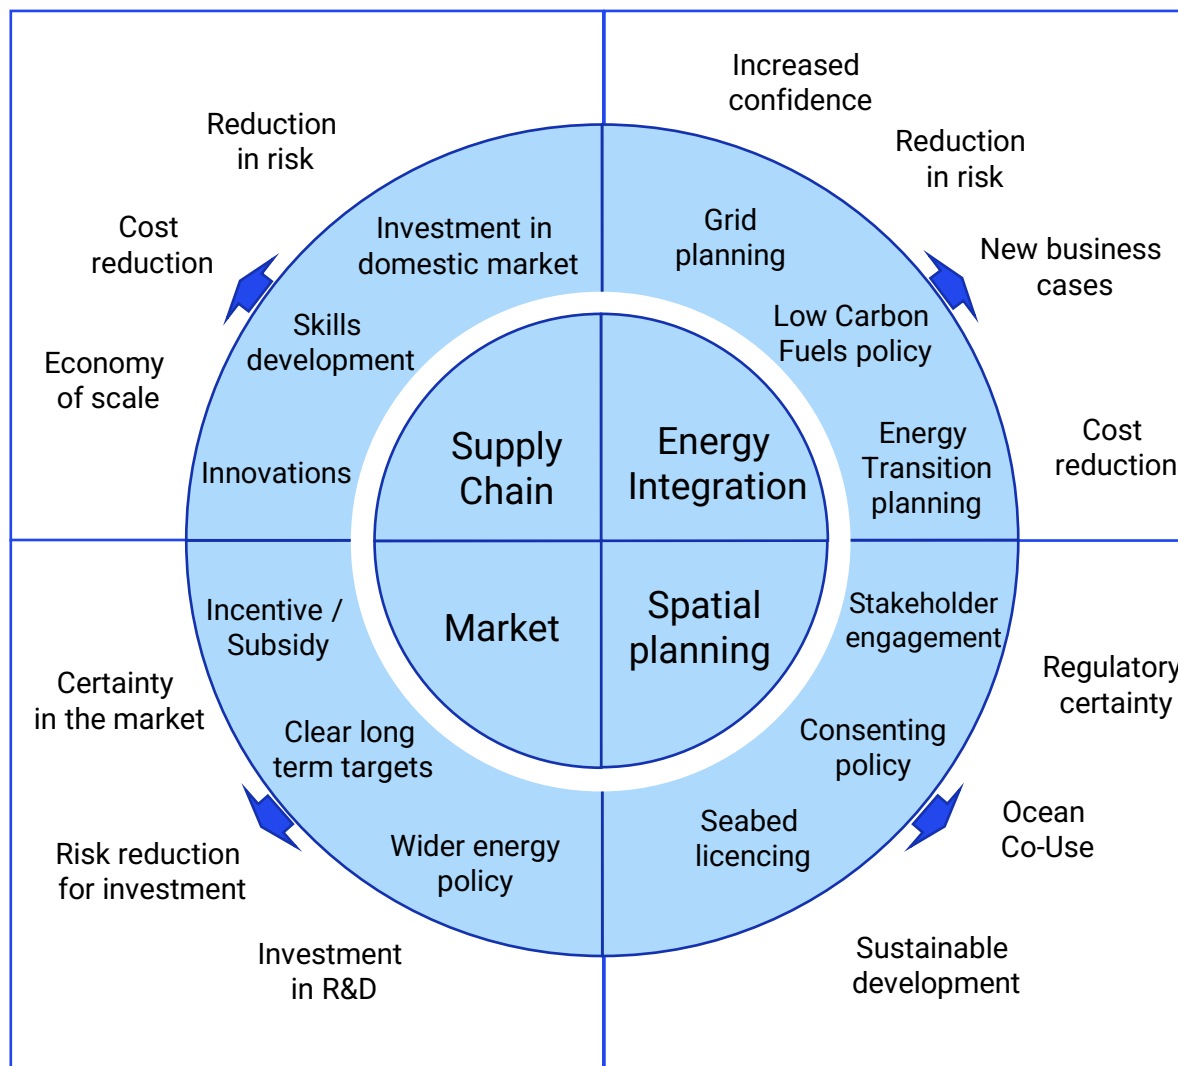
Reduction in risk

Cost reduction

Economy of scale

Investment in domestic market

Skills development

Innovations

Supply Chain

Increased confidence

Reduction in risk

New business cases

Grid planning

Low Carbon Fuels policy

Energy Transition planning

Energy Integration

Cost reduction

Incentive / Subsidy

Certainty in the market

Clear long term targets

Risk reduction for investment

Wider energy policy

Investment in R&D

Market

Spatial planning

Stakeholder engagement

Regulatory certainty

Consenting policy

Ocean Co-Use

Seabed licencing

Sustainable development